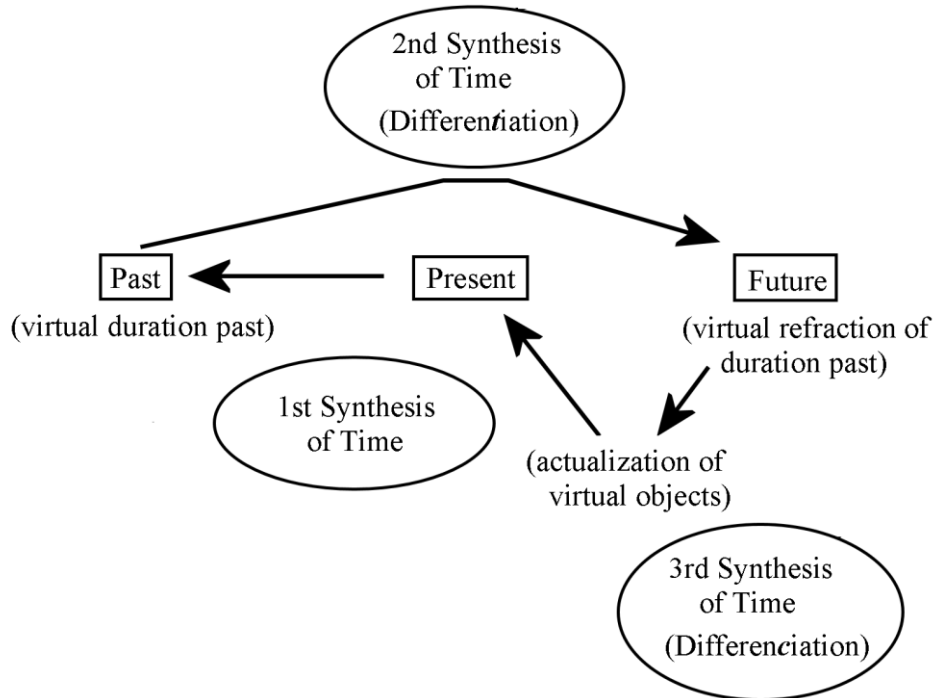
2nd Synthesis of Time (Differentiation)

Past
(virtual duration past)

Present

Future
(virtual refraction of duration past)

1st Synthesis of Time

(actualization of virtual objects)

3rd Synthesis of Time (Differenciation)